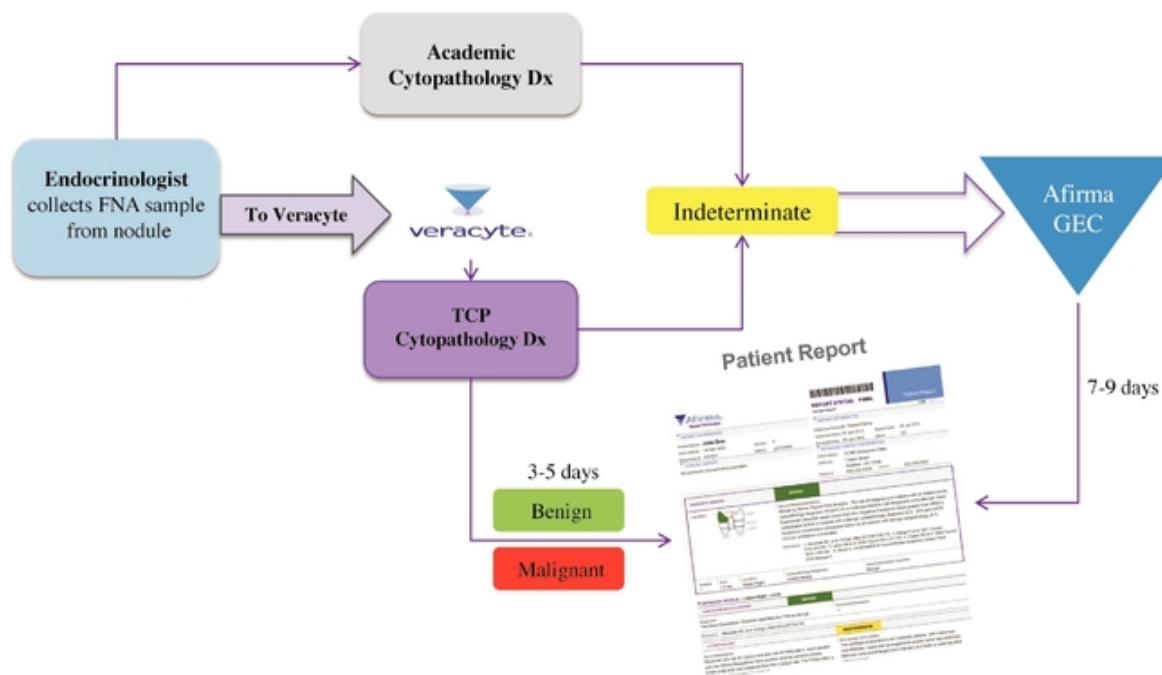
Academic Cytopathology Dx

Endocrinologist collects FNA sample from nodule

To Veracyte

veracyte.

Indeterminate

Afirma GEC

TCP Cytopathology Dx

Patient Report

7-9 days

3-5 days

Benign

Malignant

REPORT STATUS: FINAL

Afirma

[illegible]